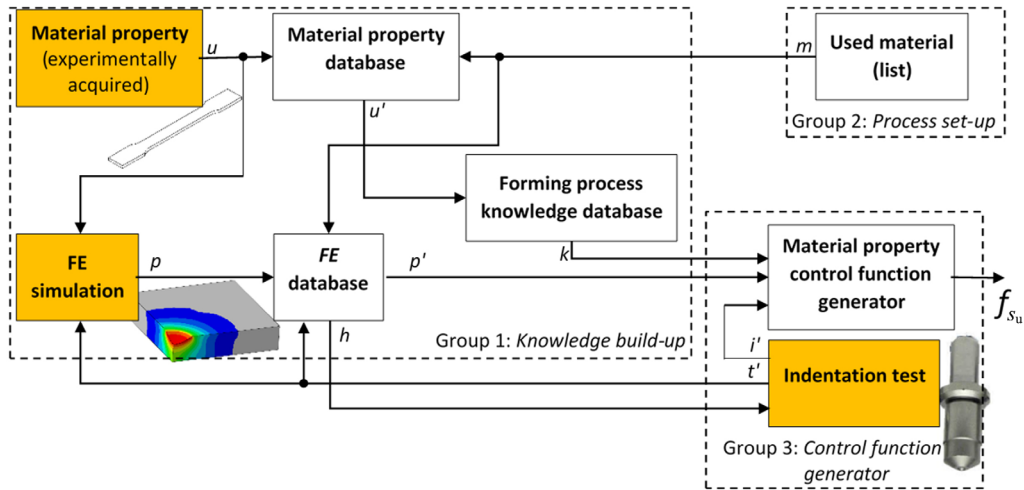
Material property (experimentally acquired)

u

Material property database

m

Used material (list)

Group 2: Process set-up

u'

Forming process knowledge database

FE simulation

p

FE database

p'

k

Material property control function generator

$f_{s_u}$

h

Group 1: Knowledge build-up

i'

t'

Indentation test

Group 3: Control function generator